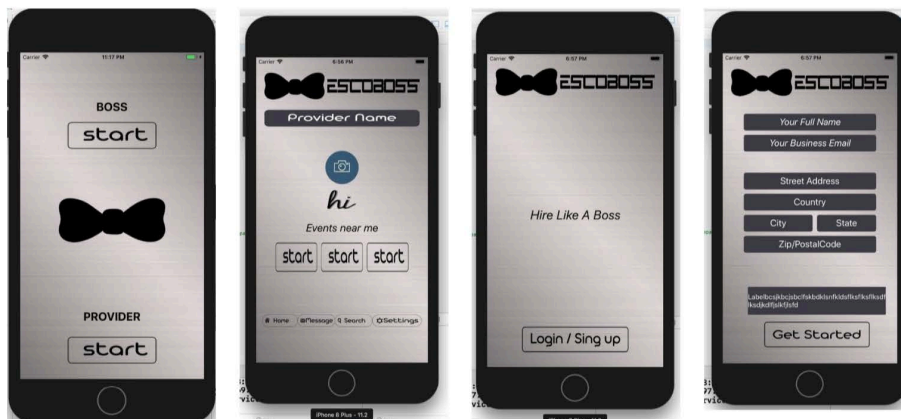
Carrier 11:17 PM

BOSS

start

PROVIDER

start

Carrier 6:56 PM

ESCOBOSS

Provider Name

hi

Events near me

start start start

Home Message Search Settings

iPhone 8 Plus - 11.2

Carrier 6:57 PM

ESCOBOSS

Hire Like A Boss

Login / Sing up

Carrier 6:57 PM

ESCOBOSS

Your Full Name

Your Business Email

Street Address

Country

City State

Zip/PostalCode

Labelbcsjkbcjsbcfsfkbdklsnfkldsflksflksflksdfksdjkdlfjslkfjlsfd

Get Started